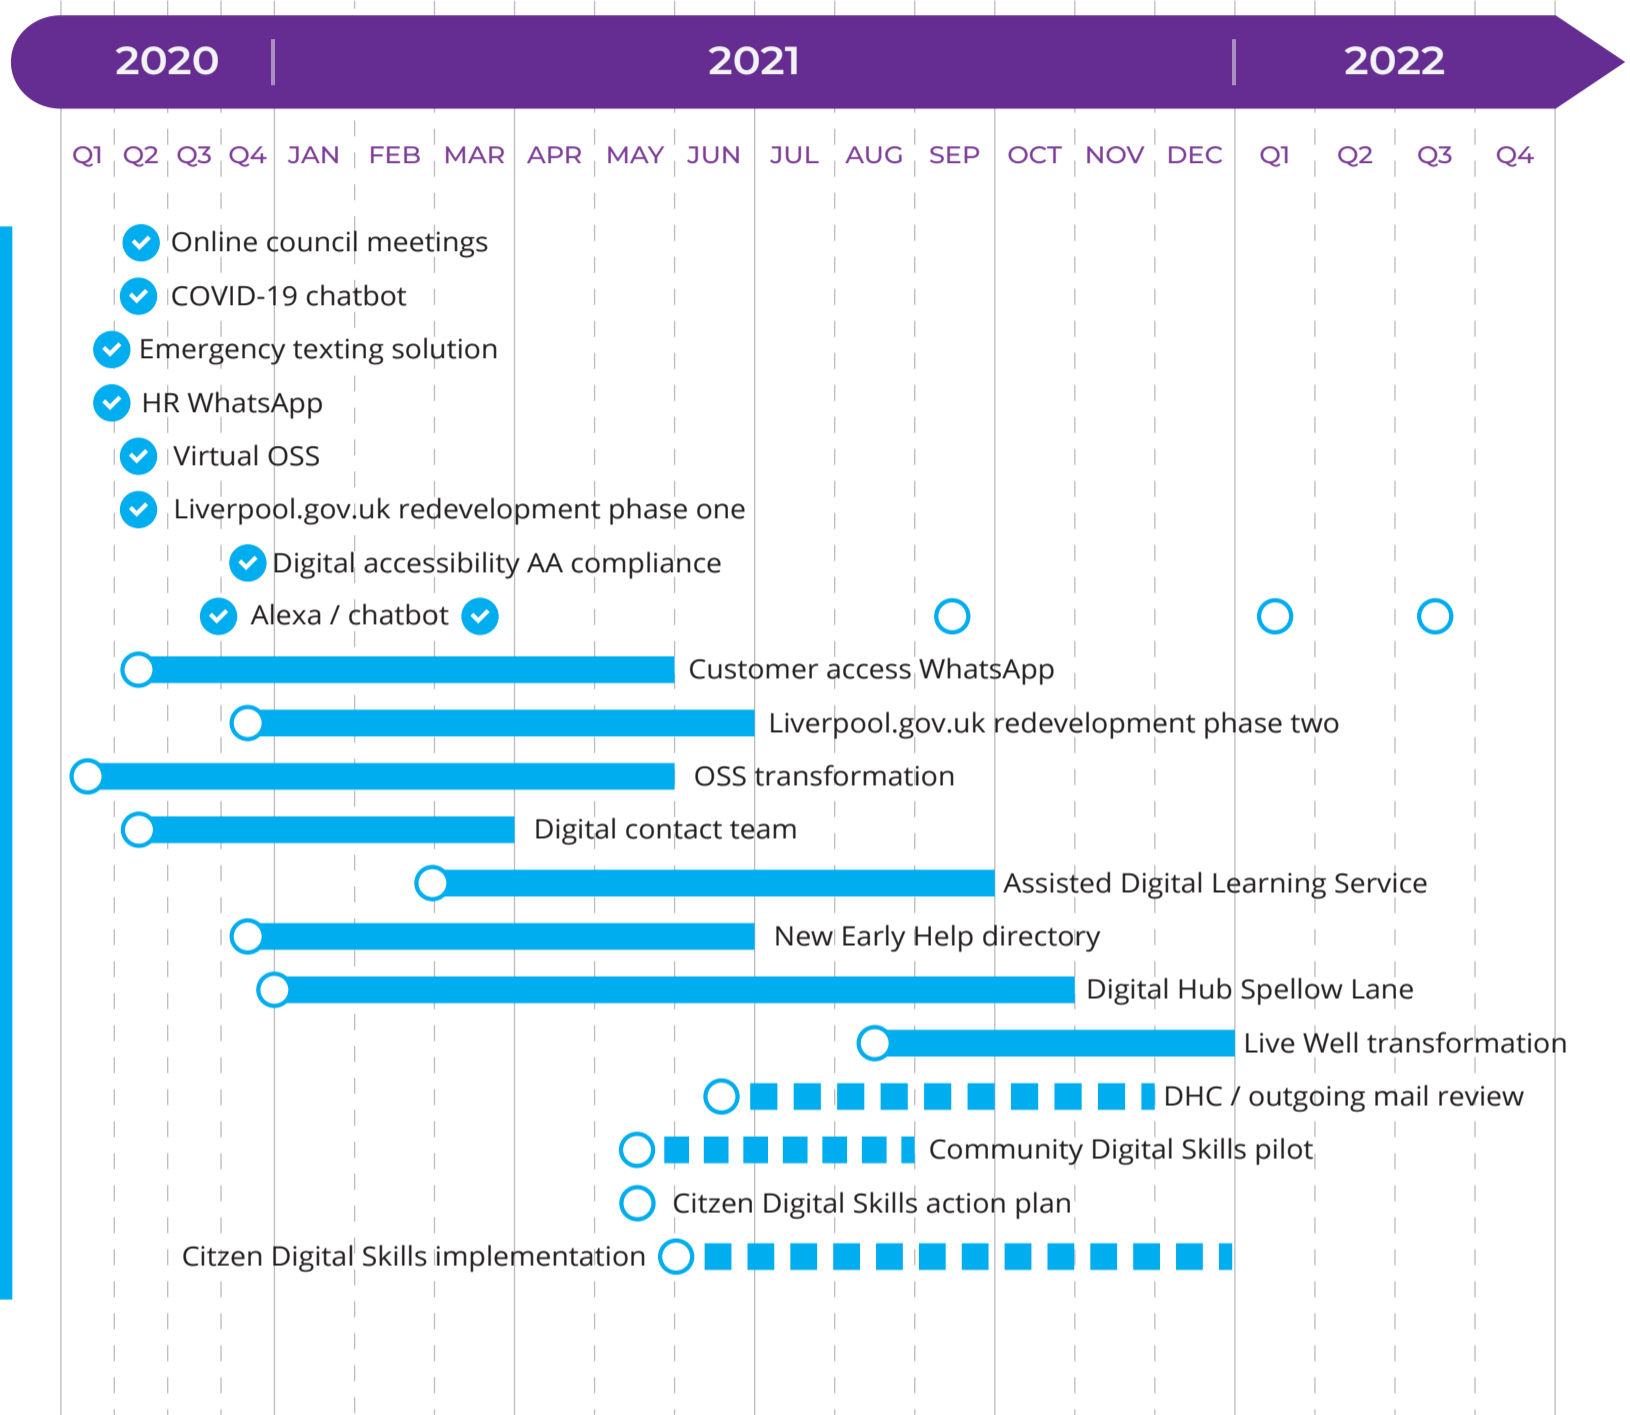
2020 2021 2022

Q1 Q2 Q3 Q4 JAN FEB MAR APR MAY JUN JUL AUG SEP OCT NOV DEC Q1 Q2 Q3 Q4

Online council meetings
COVID-19 chatbot
Emergency texting solution
HR WhatsApp
Virtual OSS
Liverpool.gov.uk redevelopment phase one
Digital accessibility AA compliance
Alexa / chatbot
Customer access WhatsApp
Liverpool.gov.uk redevelopment phase two
OSS transformation
Digital contact team
Assisted Digital Learning Service
New Early Help directory
Digital Hub Spellow Lane
Live Well transformation
DHC / outgoing mail review
Community Digital Skills pilot
Citzen Digital Skills action plan
Citzen Digital Skills implementation